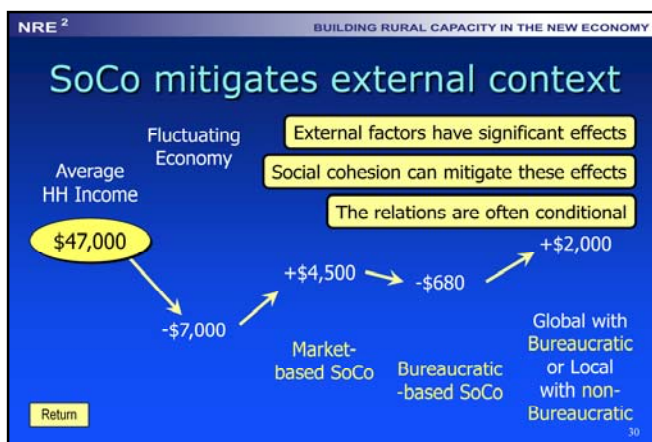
NRE $^2$

BUILDING RURAL CAPACITY IN THE NEW ECONOMY

SoCo mitigates external context

Fluctuating Economy

Average HH Income

External factors have significant effects

Social cohesion can mitigate these effects

The relations are often conditional

$47,000

-$7,000

+$4,500

-$680

+$2,000

Market-based SoCo

Bureaucratic-based SoCo

Global with Bureaucratic or Local with non-Bureaucratic

Return

30